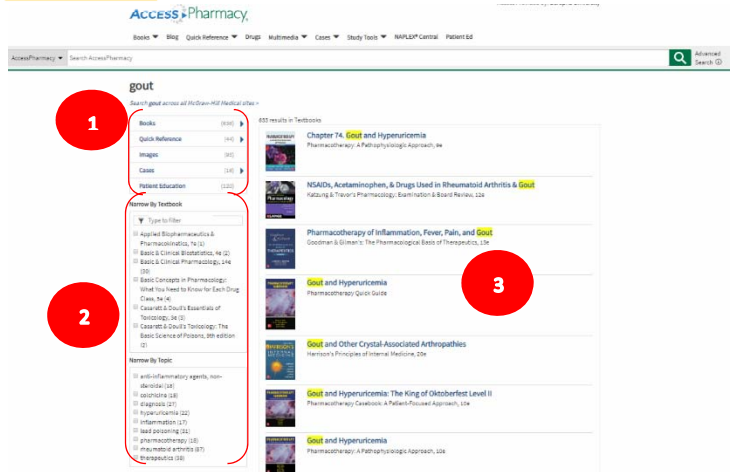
AccessPharmacy

Books ▼ Blog Quick Reference ▼ Drugs Multimedia ▼ Cases ▼ Study Tools ▼ NAPLEX® Central Patient Ed

AccessPharmacy ▼ Search AccessPharmacy

Advanced Search

gout

Search gout across all McGraw-Hill Medical sites >

1

Books (633)
Quick Reference (44)
Images (85)
Cases (19)
Patient Education (120)

2

Narrow By Textbook

Type to filter

Applied Biopharmaceutics & Pharmacokinetics, 7e (1)
Basic & Clinical Biostatistics, 4e (2)
Basic & Clinical Pharmacology, 14e (30)
Basic Concepts in Pharmacology: What You Need to Know for Each Drug Class, 5e (4)
Casarett & Doull's Essentials of Toxicology, 3e (1)
Casarett & Doull's Toxicology: The Basic Science of Poisons, 9th edition (2)

Narrow By Topic

anti-inflammatory agents, non-steroidal (16)
colchicine (18)
diagnosis (27)
hyperuricemia (22)
inflammation (17)
lead poisoning (31)
pharmacotherapy (18)
rheumatoid arthritis (87)
therapeutics (33)

633 results in Textbooks

3

Chapter 74. Gout and Hyperuricemia
Pharmacotherapy: A Pathophysiologic Approach, 9e

NSAIDs, Acetaminophen, & Drugs Used in Rheumatoid Arthritis & Gout
Katzung & Trevor's Pharmacology: Examination & Board Review, 12e

Pharmacotherapy of Inflammation, Fever, Pain, and Gout
Goodman & Gilman's: The Pharmacological Basis of Therapeutics, 13e

Gout and Hyperuricemia
Pharmacotherapy Quick Guide

Gout and Other Crystal-Associated Arthropathies
Harrison's Principles of Internal Medicine, 20e

Gout and Hyperuricemia: The King of Oktoberfest Level II
Pharmacotherapy Casebook: A Patient-Focused Approach, 10e

Gout and Hyperuricemia
Pharmacotherapy: A Pathophysiologic Approach, 10e